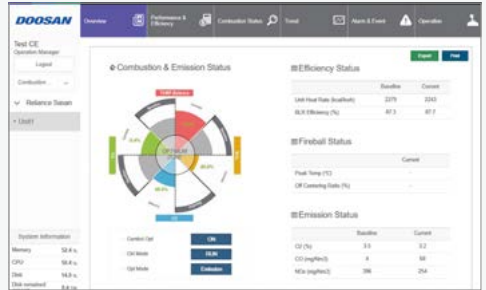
DOOSAN

Overview

Performance & Efficiency

Combustion Status

Trend

Alarm & Event

Operation

Test CE
Operation Manager

Logout

Combustion ...

Reliance Sasan

Unit1

System Information

Memory 58.4 %

CPU 58.4 %

Disk 54.9 %

Disk remained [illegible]

Export

Print

Combustion & Emission Status

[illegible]

Control Opt ON

Opt Mode RUN

Opt Mode Emission

Efficiency Status

| | Baseline | Current |
|---|---|---|
| Unit Heat Rate (kcal/kwh) | 2275 | 2243 |
| BLR Efficiency (%) | 87.3 | 87.7 |

Fireball Status

| | Current |
|---|---|
| Peak Temp (°C) | - |
| Off Centering Ratio (%) | - |

Emission Status

| | Baseline | Current |
|---|---|---|
| O2 (%) | 3.5 | 3.2 |
| CO (mg/Nm3) | 4 | 58 |
| NOx (mg/Nm3) | 386 | 254 |